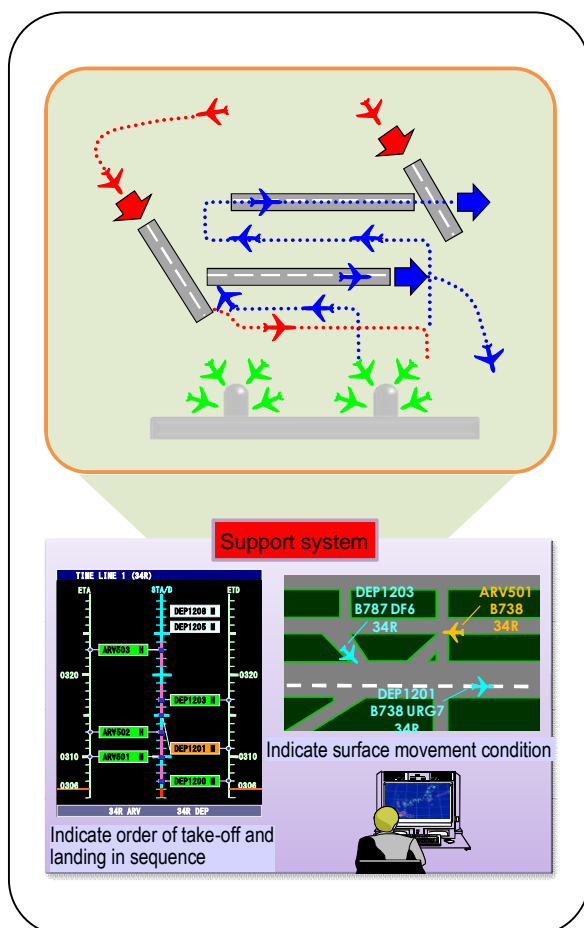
Support system

TIME LINE 1 (34R)

ETA

STA/D

ETD

DEP1208

DEP1205

ARV503

0320

0320

DEP1203

ARV502

DEP1201

0310

ARV501

0310

DEP1200

0305

0305

34R ARV

34R DEP

Indicate order of take-off and landing in sequence

DEP1203
B787 DF6
34R

ARV501
B738
34R

DEP1201
B738 URG7
34R

Indicate surface movement condition